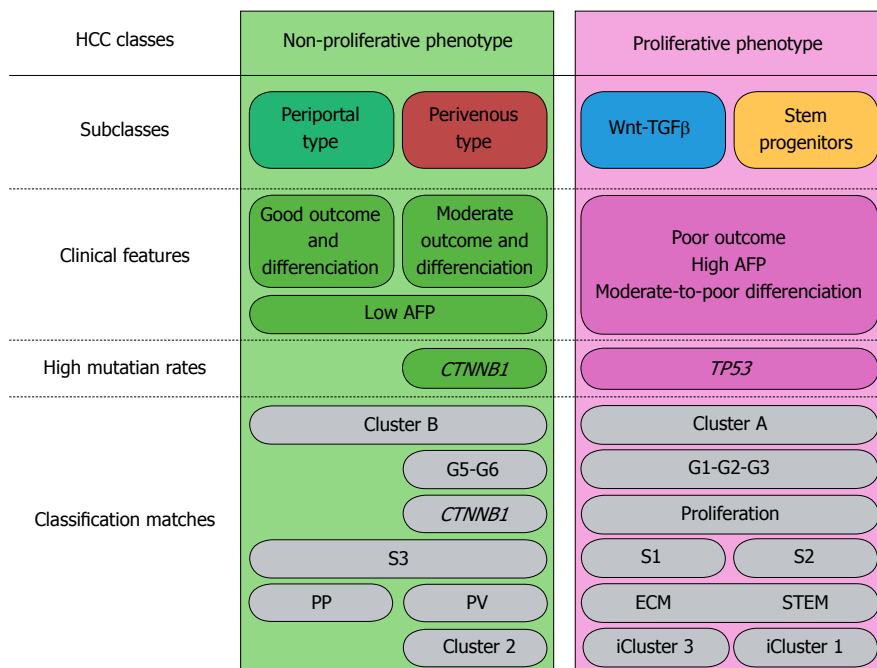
| HCC classes | Non-proliferative phenotype | | Proliferative phenotype | |
|---|---|---|---|---|
| Subclasses | Periportal type | Perivenous type | Wnt-TGFβ | Stem progenitors |
| Clinical features | Good outcome and differenciation | Moderate outcome and differenciation | Poor outcome High AFP Moderate-to-poor differenciation | |
| | Low AFP | | | |
| High mutatian rates | | *CTNNB1* | *TP53* | |
| Classification matches | Cluster B | | Cluster A | |
| | | G5-G6 | G1-G2-G3 | |
| | | *CTNNB1* | Proliferation | |
| | S3 | | S1 | S2 |
| | PP | PV | ECM | STEM |
| | | Cluster 2 | iCluster 3 | iCluster 1 |